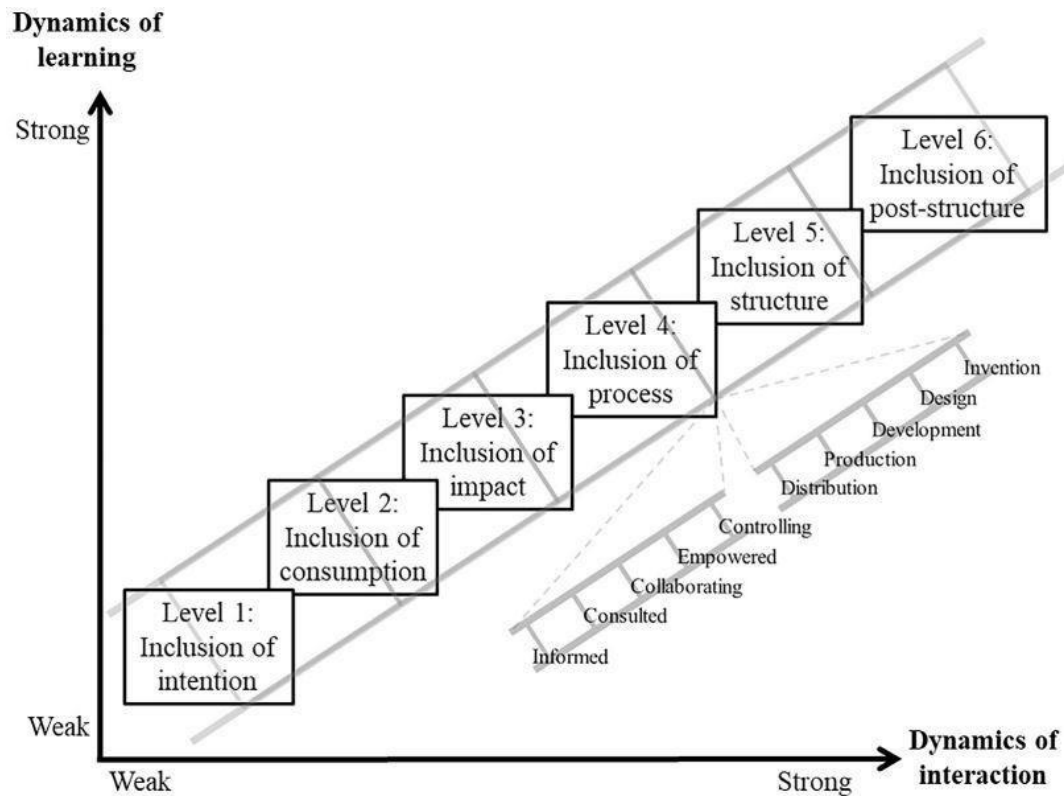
Dynamics of learning

Strong

Weak

Level 1: Inclusion of intention

Level 2: Inclusion of consumption

Level 3: Inclusion of impact

Level 4: Inclusion of process

Level 5: Inclusion of structure

Level 6: Inclusion of post-structure

Invention
Design
Development
Production
Distribution

Controlling
Empowered
Collaborating
Consulted
Informed

Weak

Strong

Dynamics of interaction